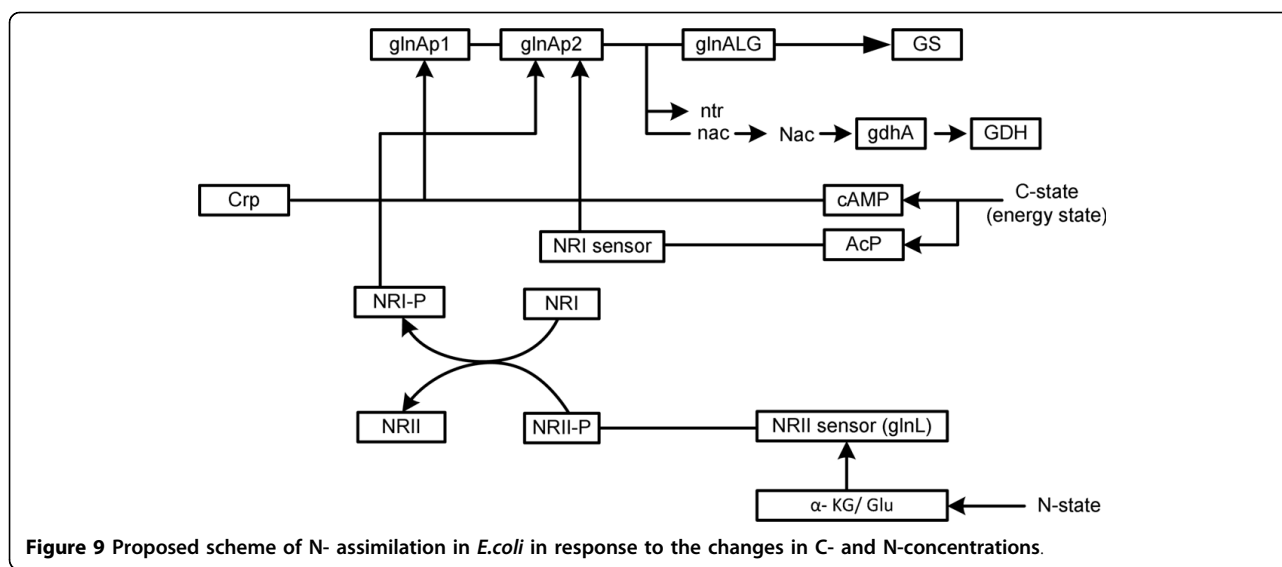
glnAp1
glnAp2
glnALG
GS
ntr
nac
Nac
gdhA
GDH
Crp
cAMP
C-state (energy state)
NRI sensor
AcP
NRI-P
NRI
NRII
NRII-P
NRII sensor (glnL)
α- KG/ Glu
N-state

**Figure 9 Proposed scheme of N- assimilation in *E.coli* in response to the changes in C- and N-concentrations**.